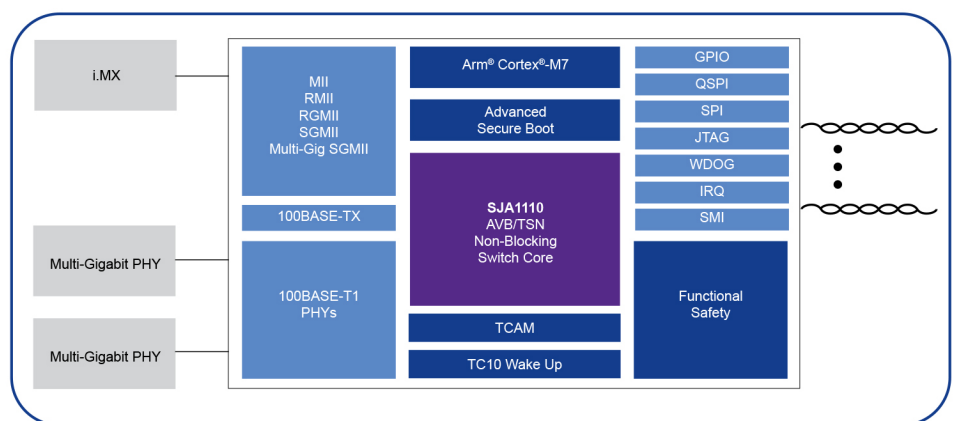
i.MX

Multi-Gigabit PHY

Multi-Gigabit PHY

MII
RMII
RGMII
SGMII
Multi-Gig SGMII

100BASE-TX

100BASE-T1
PHYs

Arm® Cortex®-M7

Advanced
Secure Boot

SJA1110
AVB/TSN
Non-Blocking
Switch Core

TCAM

TC10 Wake Up

GPIO

QSPI

SPI

JTAG

WDOG

IRQ

SMI

Functional
Safety